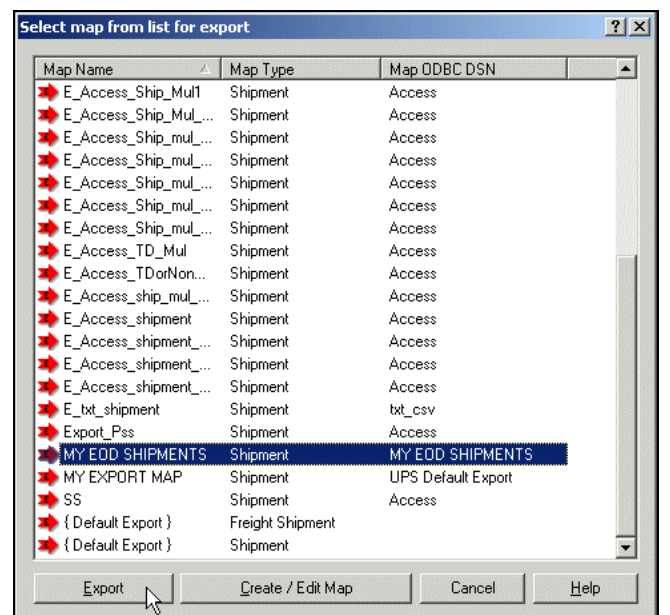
Select map from list for export

? X

| Map Name | Map Type | Map ODBC DSN |
|---|---|---|
| E_Access_Ship_Mul1 | Shipment | Access |
| E_Access_Ship_Mul_... | Shipment | Access |
| E_Access_Ship_mul_... | Shipment | Access |
| E_Access_Ship_mul_... | Shipment | Access |
| E_Access_Ship_mul_... | Shipment | Access |
| E_Access_Ship_mul_... | Shipment | Access |
| E_Access_Ship_mul_... | Shipment | Access |
| E_Access_TD_Mul | Shipment | Access |
| E_Access_TDorNon... | Shipment | Access |
| E_Access_ship_mul_... | Shipment | Access |
| E_Access_shipment | Shipment | Access |
| E_Access_shipment_... | Shipment | Access |
| E_Access_shipment_... | Shipment | Access |
| E_Access_shipment_... | Shipment | Access |
| E_txt_shipment | Shipment | txt_csv |
| Export_Pss | Shipment | Access |
| MY EOD SHIPMENTS | Shipment | MY EOD SHIPMENTS |
| MY EXPORT MAP | Shipment | UPS Default Export |
| SS | Shipment | Access |
| { Default Export } | Freight Shipment | |
| { Default Export } | Shipment | |

Export | Create / Edit Map | Cancel | Help